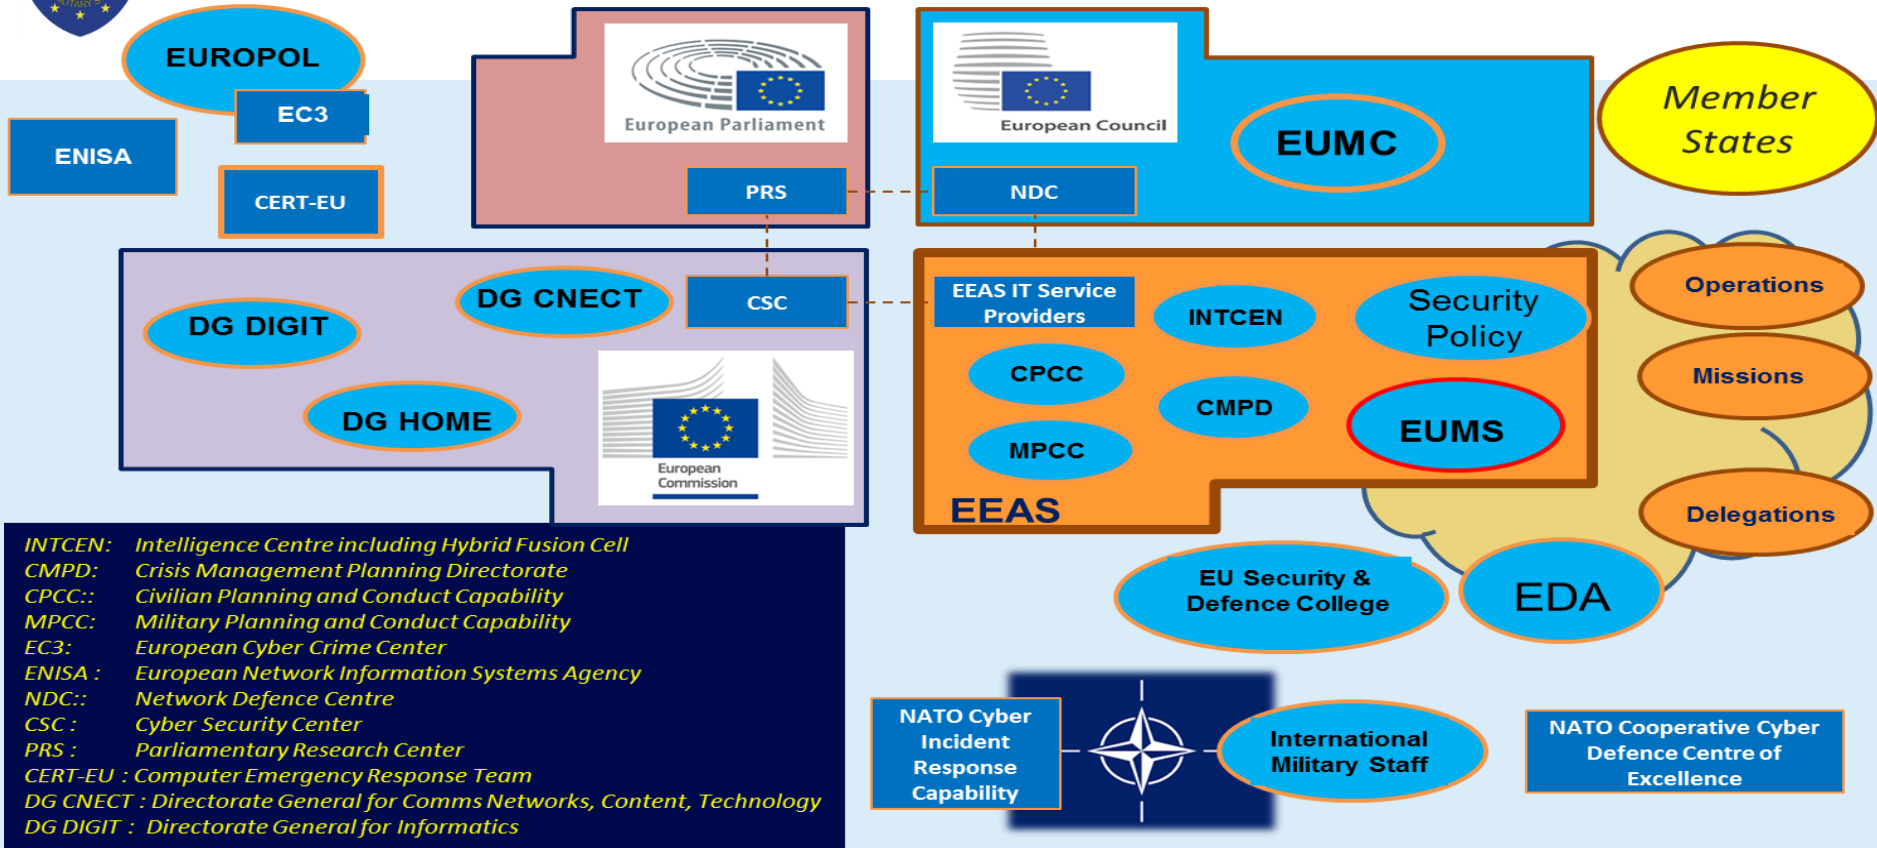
EUROPOL

EC3

ENISA

CERT-EU

European Parliament

PRS

European Council

NDC

EUMC

Member States

DG DIGIT

DG CNECT

CSC

DG HOME

European Commission

EEAS IT Service Providers

INTCEN

Security Policy

CPCC

CMPD

EUMS

MPCC

EEAS

Operations

Missions

Delegations

EU Security & Defence College

EDA

INTCEN: Intelligence Centre including Hybrid Fusion Cell
CMPD: Crisis Management Planning Directorate
CPCC:: Civilian Planning and Conduct Capability
MPCC: Military Planning and Conduct Capability
EC3: European Cyber Crime Center
ENISA : European Network Information Systems Agency
NDC:: Network Defence Centre
CSC : Cyber Security Center
PRS : Parliamentary Research Center
CERT-EU : Computer Emergency Response Team
DG CNECT : Directorate General for Comms Networks, Content, Technology
DG DIGIT : Directorate General for Informatics

NATO Cyber Incident Response Capability

International Military Staff

NATO Cooperative Cyber Defence Centre of Excellence